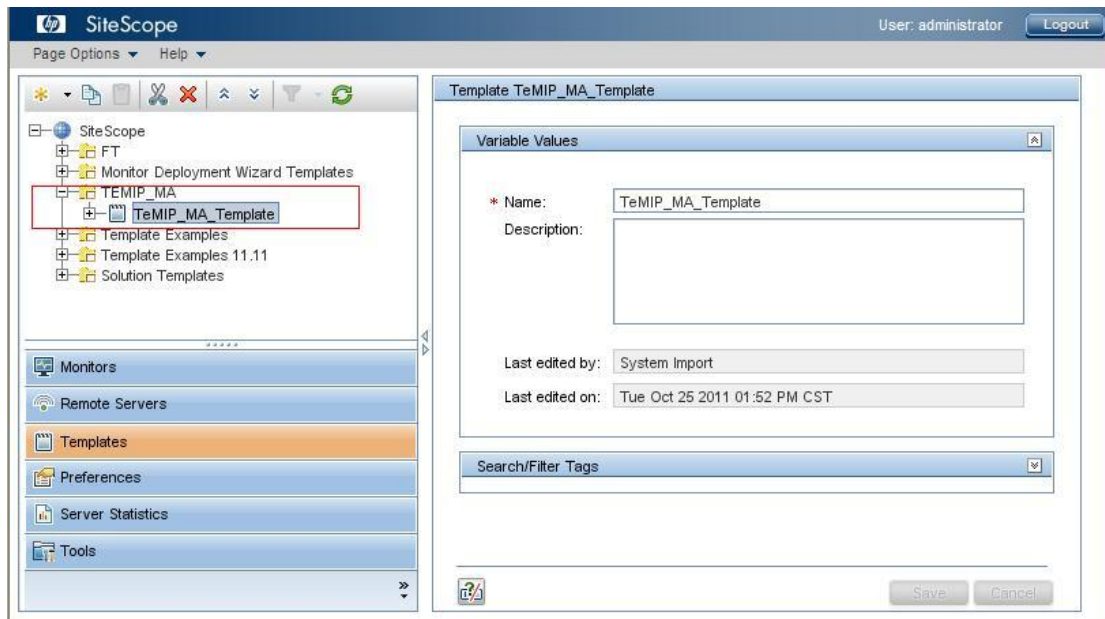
SiteScope

User: administrator

Logout

Page Options ▾ Help ▾

SiteScope
FT
Monitor Deployment Wizard Templates
TEMIP_MA
TeMIP_MA_Template
Template Examples
Template Examples 11.11
Solution Templates

Monitors

Remote Servers

Templates

Preferences

Server Statistics

Tools

Template TeMIP_MA_Template

Variable Values

* Name: TeMIP_MA_Template

Description:

Last edited by: System Import

Last edited on: Tue Oct 25 2011 01:52 PM CST

Search/Filter Tags

Save

Cancel